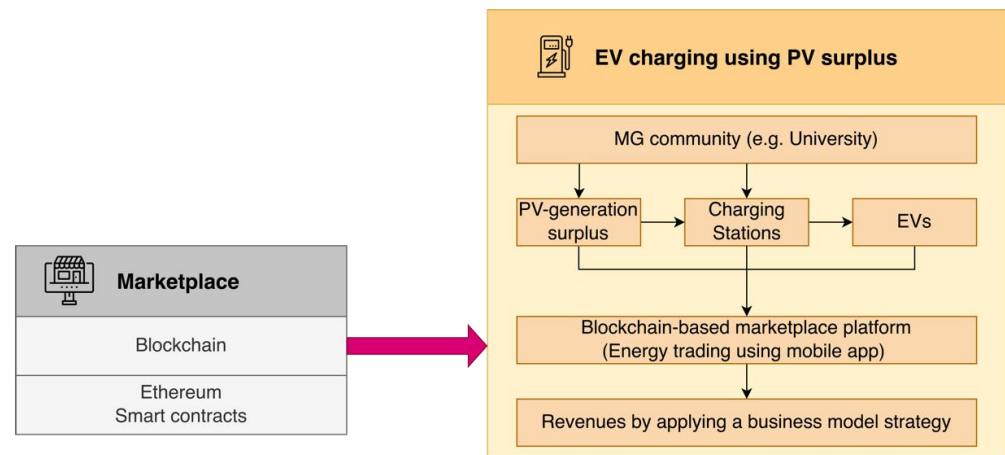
Marketplace

Blockchain

Ethereum
Smart contracts

EV charging using PV surplus

MG community (e.g. University)

PV-generation surplus

Charging Stations

EVs

Blockchain-based marketplace platform
(Energy trading using mobile app)

Revenues by applying a business model strategy